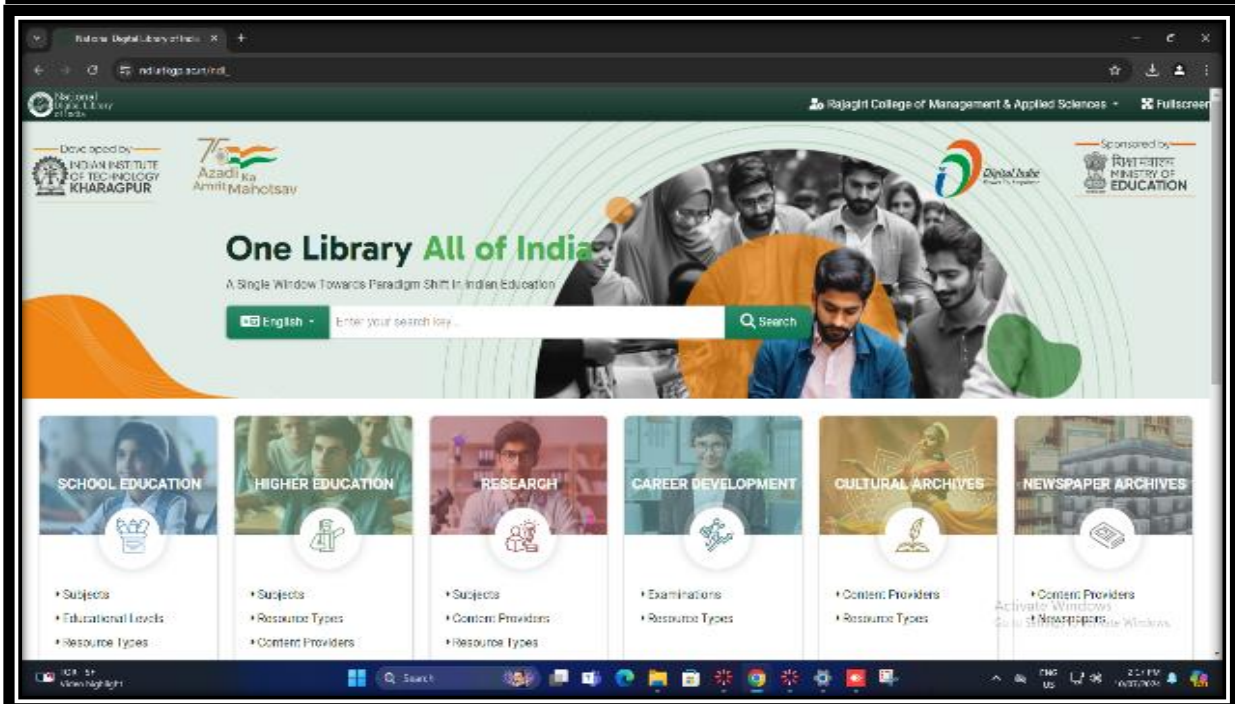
National Digital Library of India ×
ndl.iitkgp.ac.in/ndl_

National Digital Library of India

Rajagiri College of Management & Applied Sciences · Fullscreen

Developed by
INDIAN INSTITUTE OF TECHNOLOGY KHARAGPUR

Azadi Ka Amrit Mahotsav

Digital India

Sponsored by
शिक्षा मंत्रालय
MINISTRY OF EDUCATION

One Library All of India

A Single Window Towards Paradigm Shift In Indian Education

English · Enter your search key... Search

SCHOOL EDUCATION
• Subjects
• Educational Levels
• Resource Types

HIGHER EDUCATION
• Subjects
• Resource Types
• Content Providers

RESEARCH
• Subjects
• Content Providers
• Resource Types

CAREER DEVELOPMENT
• Examinations
• Resource Types

CULTURAL ARCHIVES
• Content Providers
• Resource Types

NEWSPAPER ARCHIVES
• Content Providers
• Newspapers

Activate Windows
Go to Settings to activate Windows.

Search

ENG US